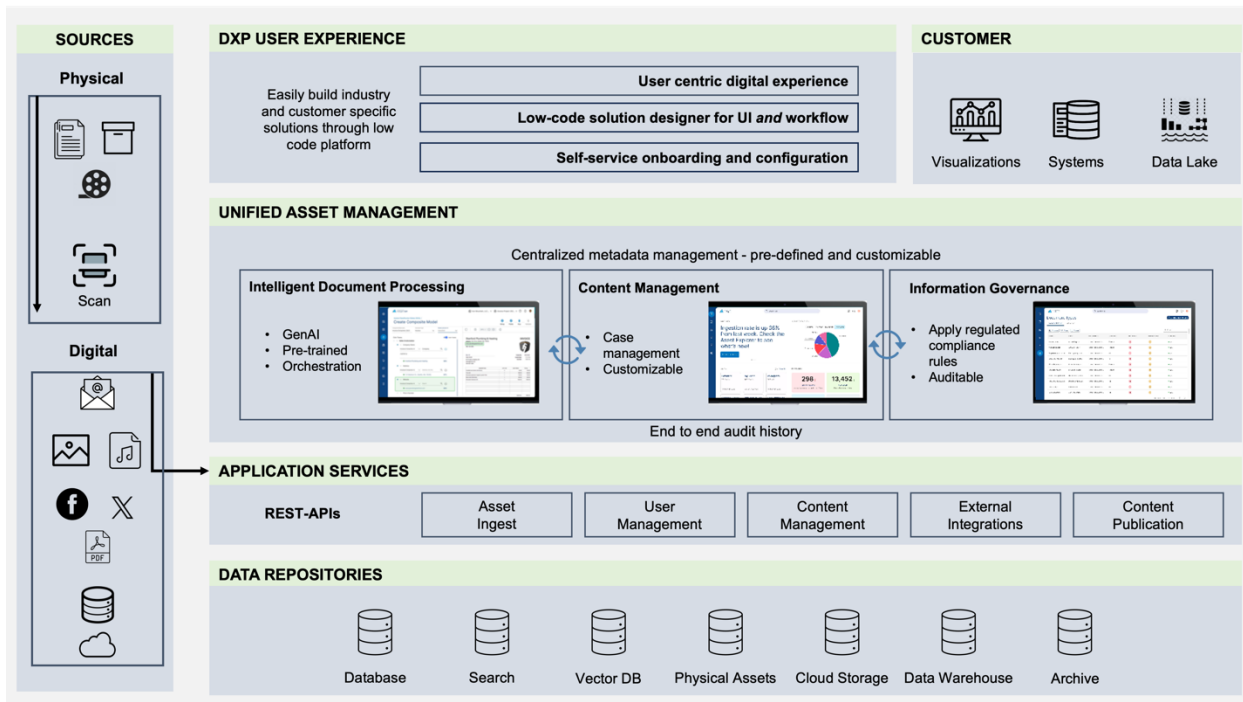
SOURCES

Physical

Scan

Digital

PDF

DXP USER EXPERIENCE

Easily build industry and customer specific solutions through low code platform

User centric digital experience

Low-code solution designer for UI *and* workflow

Self-service onboarding and configuration

CUSTOMER

Visualizations

Systems

Data Lake

UNIFIED ASSET MANAGEMENT

Centralized metadata management - pre-defined and customizable

Intelligent Document Processing

- GenAI
- Pre-trained
- Orchestration

Content Management

- Case management
- Customizable

Information Governance

- Apply regulated compliance rules
- Auditable

End to end audit history

APPLICATION SERVICES

REST-APIs

Asset Ingest

User Management

Content Management

External Integrations

Content Publication

DATA REPOSITORIES

Database

Search

Vector DB

Physical Assets

Cloud Storage

Data Warehouse

Archive